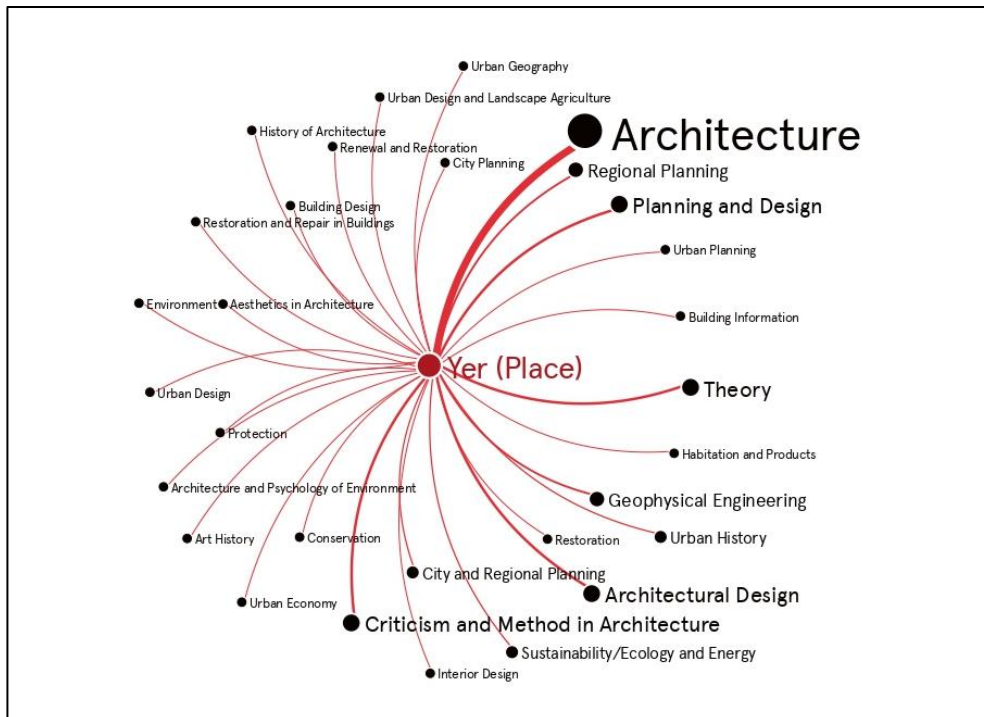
Urban Geography
Urban Design and Landscape Agriculture
History of Architecture
Renewal and Restoration
City Planning
Architecture
Regional Planning
Building Design
Restoration and Repair in Buildings
Planning and Design
Urban Planning
Environment
Aesthetics in Architecture
Building Information
Yer (Place)
Urban Design
Theory
Protection
Habitation and Products
Architecture and Psychology of Environment
Geophysical Engineering
Art History
Conservation
Restoration
Urban History
City and Regional Planning
Architectural Design
Urban Economy
Criticism and Method in Architecture
Sustainability/Ecology and Energy
Interior Design